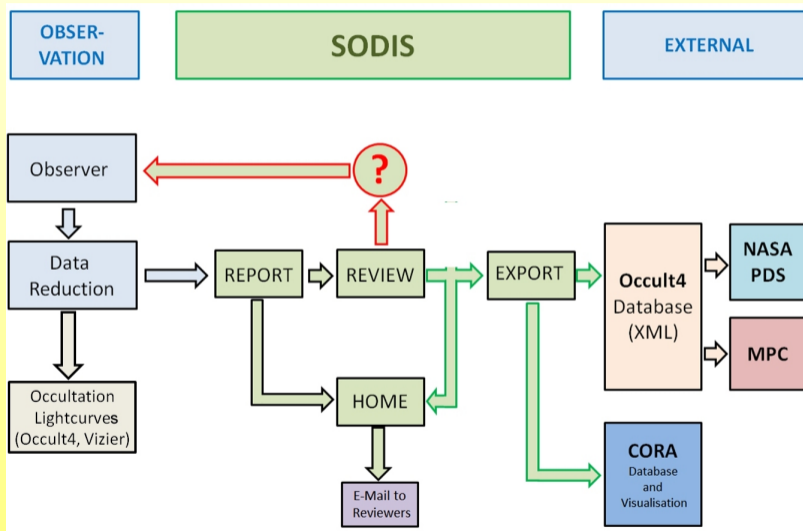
OBSERVATION

SODIS

EXTERNAL

Observer

?

Data Reduction

REPORT

REVIEW

EXPORT

Occult4 Database (XML)

NASA PDS

MPC

Occultation Lightcurves (Occult4, Vizier)

HOME

E-Mail to Reviewers

CORA Database and Visualisation